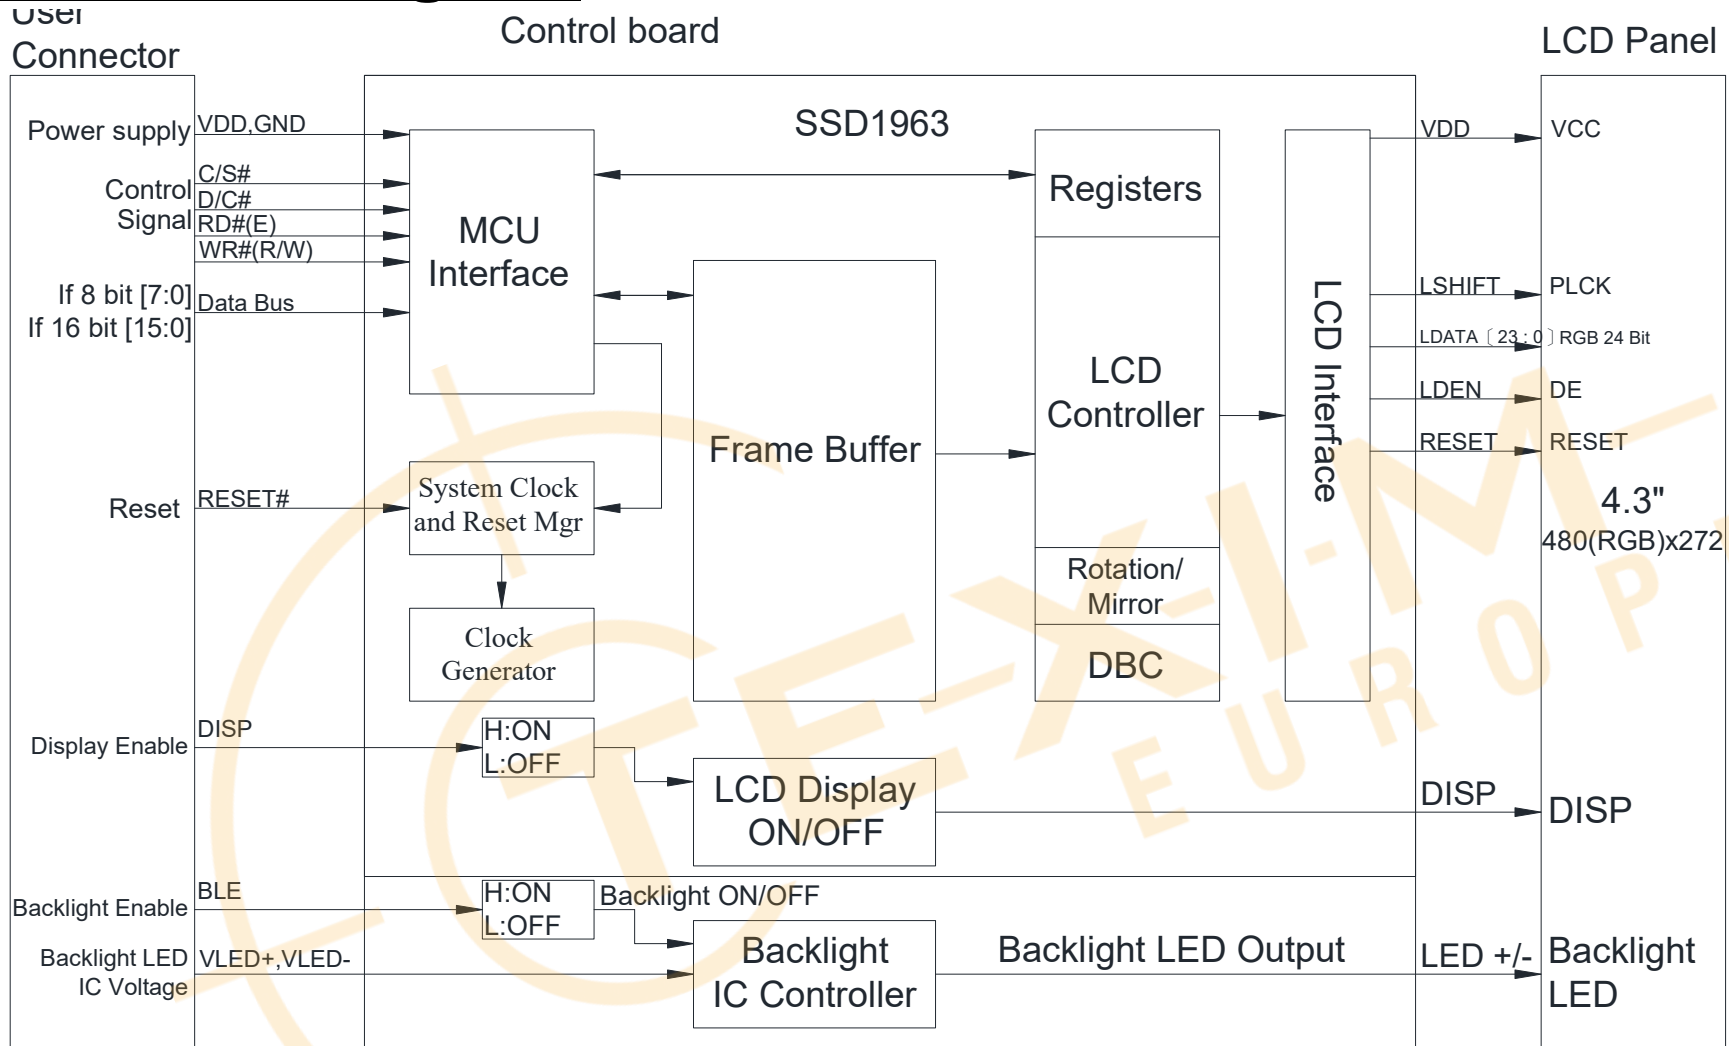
User
Connector

Control board

LCD Panel

Power supply
VDD,GND
Control Signal
C/S#
D/C#
RD#(E)
WR#(R/W)
If 8 bit [7:0]
If 16 bit [15:0]
Data Bus
Reset
RESET#
Display Enable
DISP
Backlight Enable
BLE
Backlight LED IC Voltage
VLED+,VLED-

SSD1963
MCU Interface
Registers
Frame Buffer
LCD Controller
LCD Interface
System Clock and Reset Mgr
Clock Generator
Rotation/ Mirror
DBC
H:ON
L:OFF
LCD Display ON/OFF
H:ON
L:OFF
Backlight ON/OFF
Backlight IC Controller
Backlight LED Output

VDD
VCC
LSHIFT
PLCK
LDATA〔23：0〕RGB 24 Bit
LDEN
DE
RESET
RESET
4.3"
480(RGB)x272
DISP
DISP
LED +/-
Backlight LED

TEXIM EUROPE